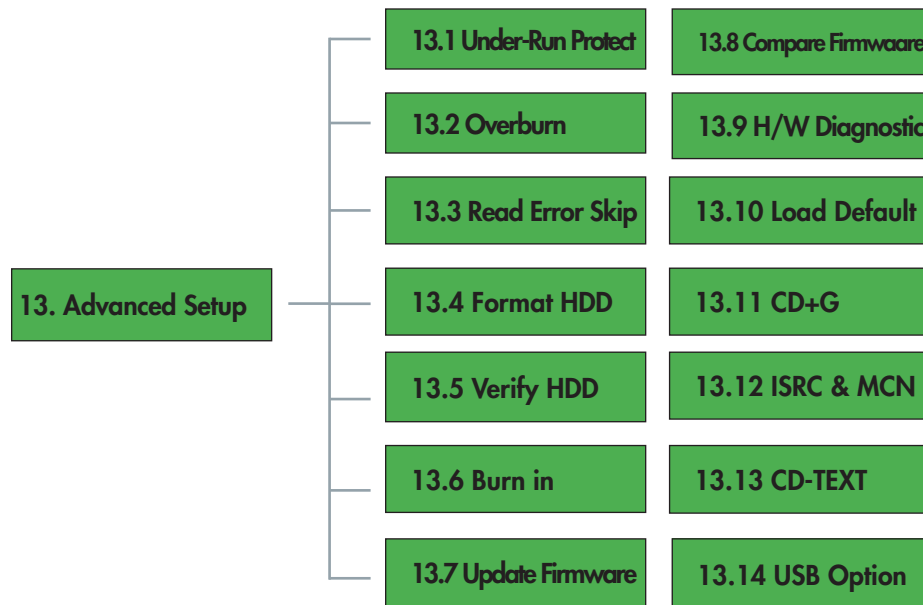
13. Advanced Setup

13.1 Under-Run Protect

13.2 Overburn

13.3 Read Error Skip

13.4 Format HDD

13.5 Verify HDD

13.6 Burn in

13.7 Update Firmware

13.8 Compare Firmwaare

13.9 H/W Diagnostic

13.10 Load Default

13.11 CD+G

13.12 ISRC & MCN

13.13 CD-TEXT

13.14 USB Option